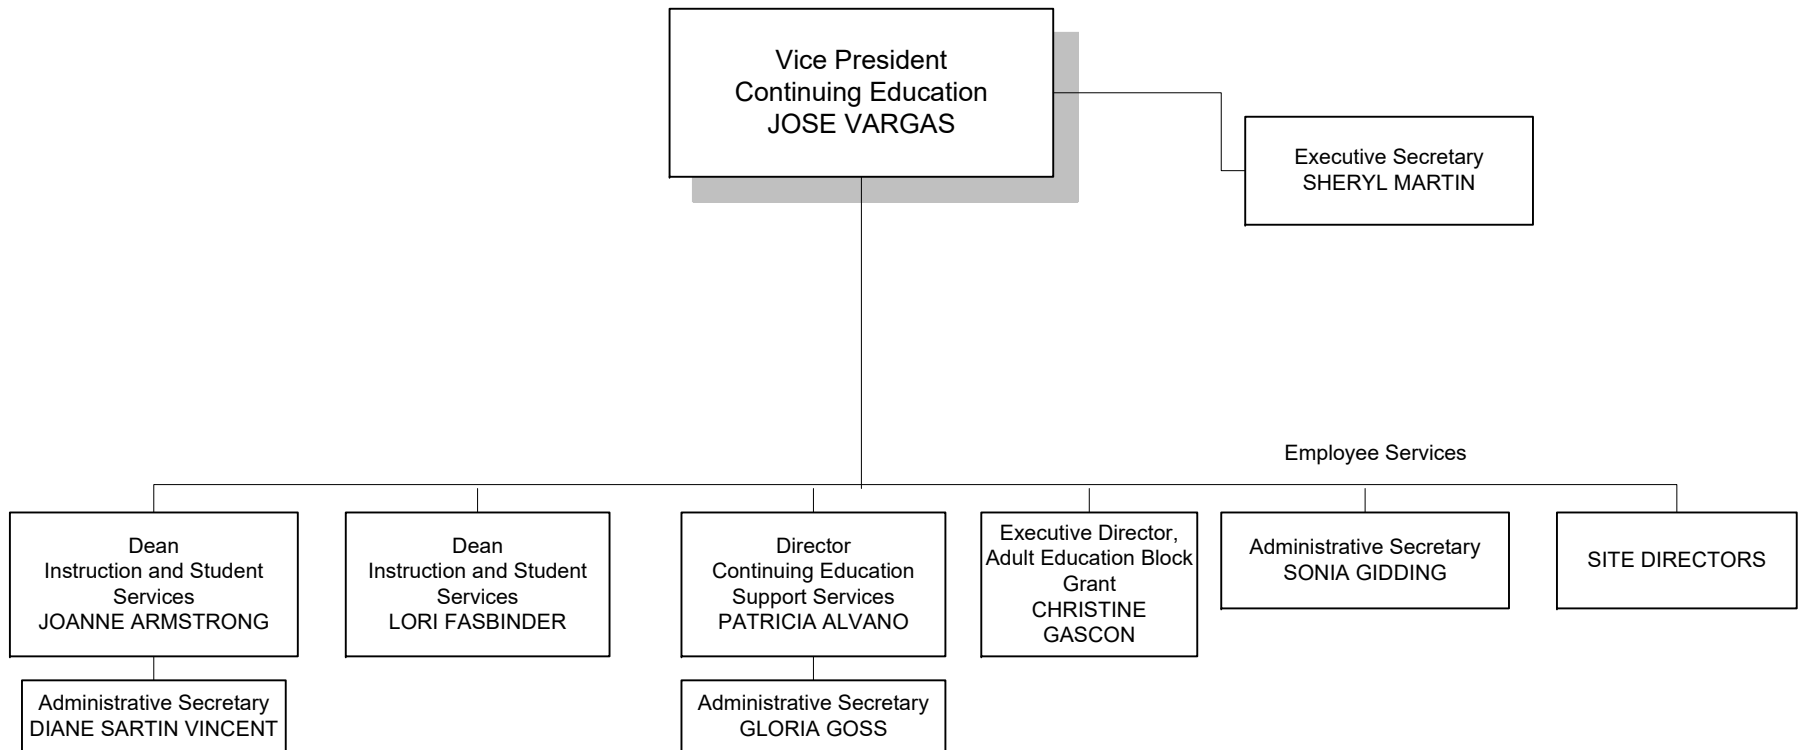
Vice President
Continuing Education
JOSE VARGAS

Executive Secretary
SHERYL MARTIN

Employee Services

Dean
Instruction and Student Services
JOANNE ARMSTRONG

Administrative Secretary
DIANE SARTIN VINCENT

Dean
Instruction and Student Services
LORI FASBINDER

Director
Continuing Education Support Services
PATRICIA ALVANO

Administrative Secretary
GLORIA GOSS

Executive Director,
Adult Education Block Grant
CHRISTINE GASCON

Administrative Secretary
SONIA GIDDING

SITE DIRECTORS